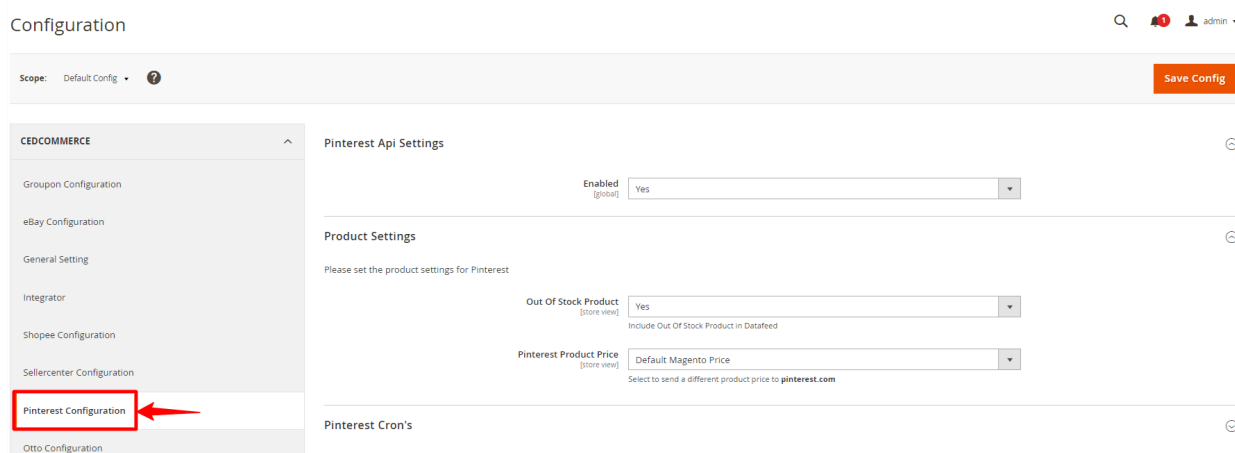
Configuration

1 admin

Scope: Default Config

Save Config

CEDCOMMERCE

Groupon Configuration

eBay Configuration

General Setting

Integrator

Shopee Configuration

Sellercenter Configuration

Pinterest Configuration

Otto Configuration

Pinterest Api Settings

Enabled [global] Yes

Product Settings

Please set the product settings for Pinterest

Out Of Stock Product [store view] Yes

Include Out Of Stock Product in Datafeed

Pinterest Product Price [store view] Default Magento Price

Select to send a different product price to **pinterest.com**

Pinterest Cron's